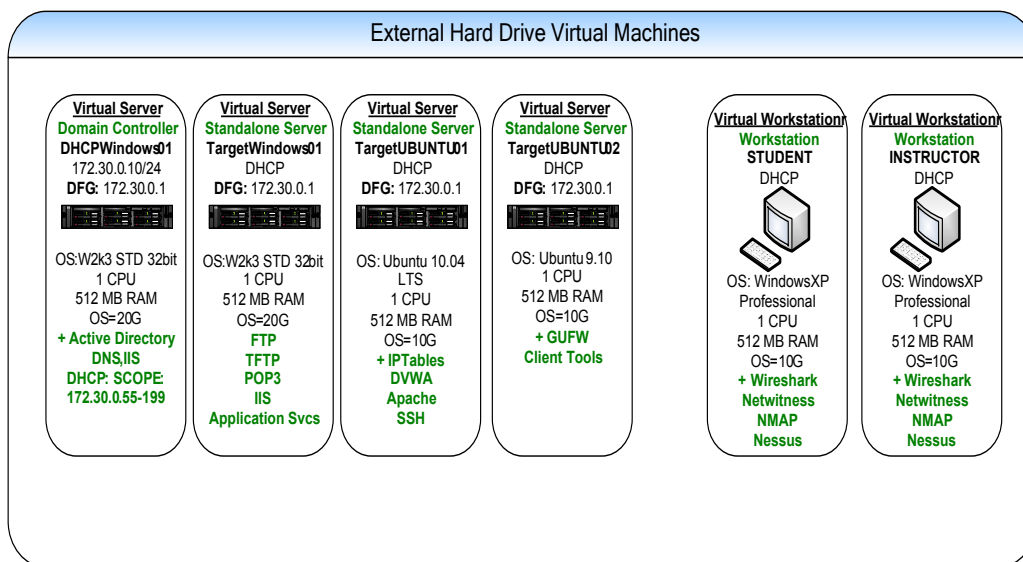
External Hard Drive Virtual Machines

Virtual Server
Domain Controller
DHCPWindows01
172.30.0.10/24
DFG: 172.30.0.1

OS:W2k3 STD 32bit
1 CPU
512 MB RAM
OS=20G
+ Active Directory
DNS,IIS
DHCP: SCOPE:
172.30.0.55-199

Virtual Server
Standalone Server
TargetWindows01
DHCP
DFG: 172.30.0.1

OS:W2k3 STD 32bit
1 CPU
512 MB RAM
OS=20G
FTP
TFTP
POP3
IIS
Application Svcs

Virtual Server
Standalone Server
TargetUBUNTU01
DHCP
DFG: 172.30.0.1

OS: Ubuntu 10.04
LTS
1 CPU
512 MB RAM
OS=10G
+ IPTables
DVWA
Apache
SSH

Virtual Server
Standalone Server
TargetUBUNTU02
DHCP
DFG: 172.30.0.1

OS: Ubuntu 9.10
1 CPU
512 MB RAM
OS=10G
+ GUFW
Client Tools

Virtual Workstation
Workstation
STUDENT
DHCP

OS: WindowsXP
Professional
1 CPU
512 MB RAM
OS=10G
+ Wireshark
Netwitness
NMAP
Nessus

Virtual Workstation
Workstation
INSTRUCTOR
DHCP

OS: WindowsXP
Professional
1 CPU
512 MB RAM
OS=10G
+ Wireshark
Netwitness
NMAP
Nessus